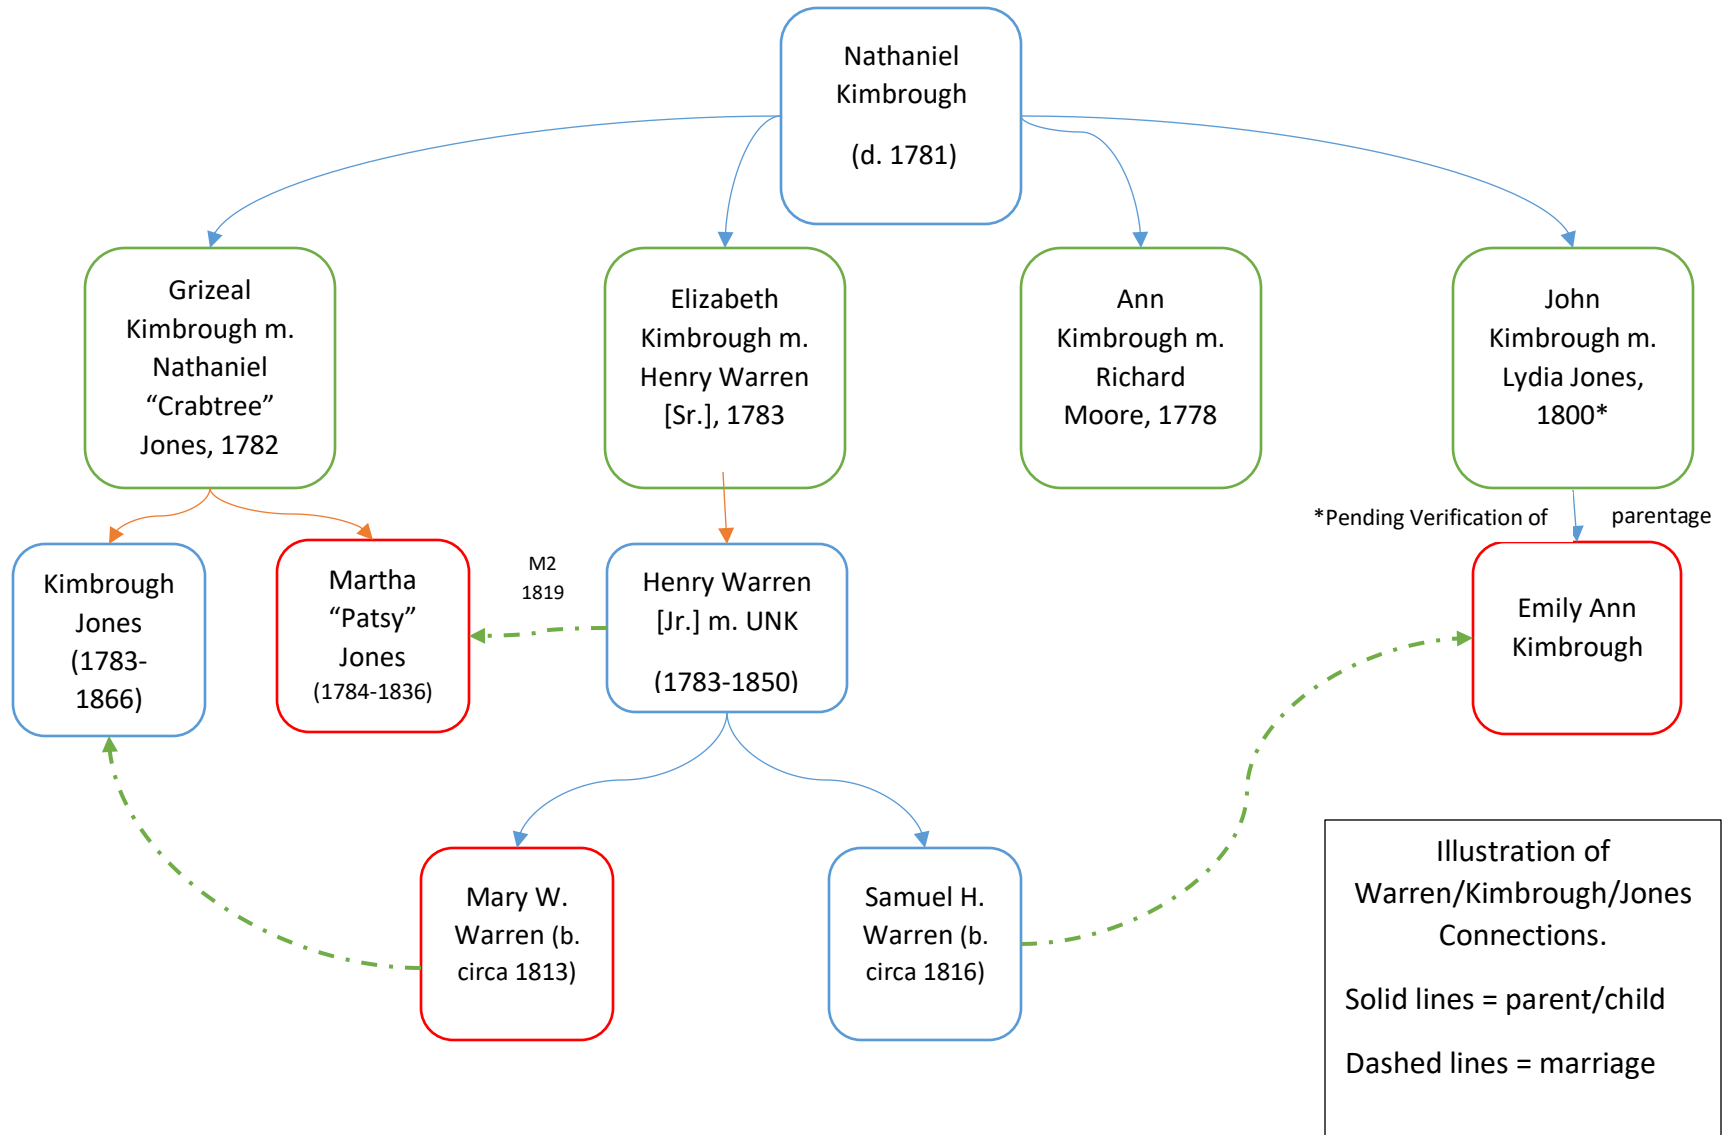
Nathaniel Kimbrough

(d. 1781)

Grizeal Kimbrough m. Nathaniel “Crabtree” Jones, 1782

Elizabeth Kimbrough m. Henry Warren [Sr.], 1783

Ann Kimbrough m. Richard Moore, 1778

John Kimbrough m. Lydia Jones, 1800*

*Pending Verification of parentage

Kimbrough Jones (1783-1866)

Martha “Patsy” Jones (1784-1836)

M2 1819

Henry Warren [Jr.] m. UNK

(1783-1850)

Emily Ann Kimbrough

Mary W. Warren (b. circa 1813)

Samuel H. Warren (b. circa 1816)

Illustration of Warren/Kimbrough/Jones Connections.

Solid lines = parent/child

Dashed lines = marriage